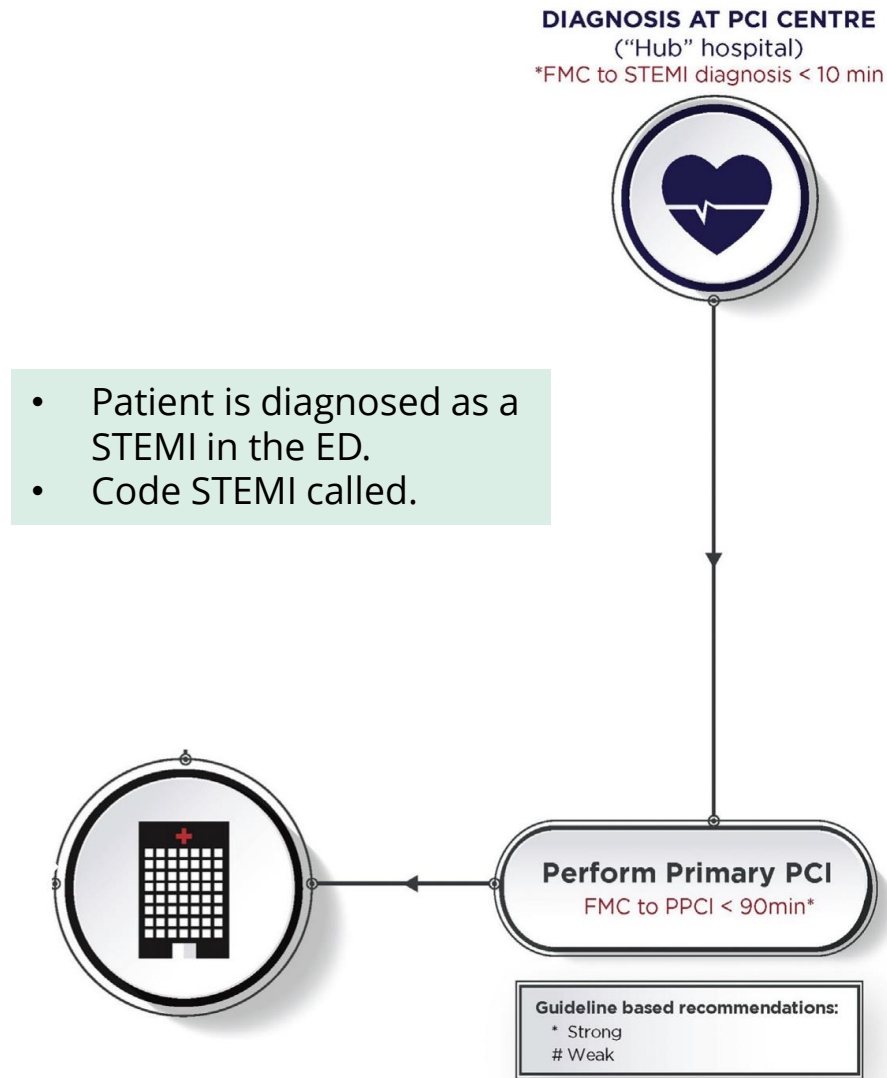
DIAGNOSIS AT PCI CENTRE
("Hub" hospital)
*FMC to STEMI diagnosis < 10 min

• Patient is diagnosed as a STEMI in the ED.
• Code STEMI called.

Perform Primary PCI
FMC to PPCI < 90min*

Guideline based recommendations:
* Strong
# Weak